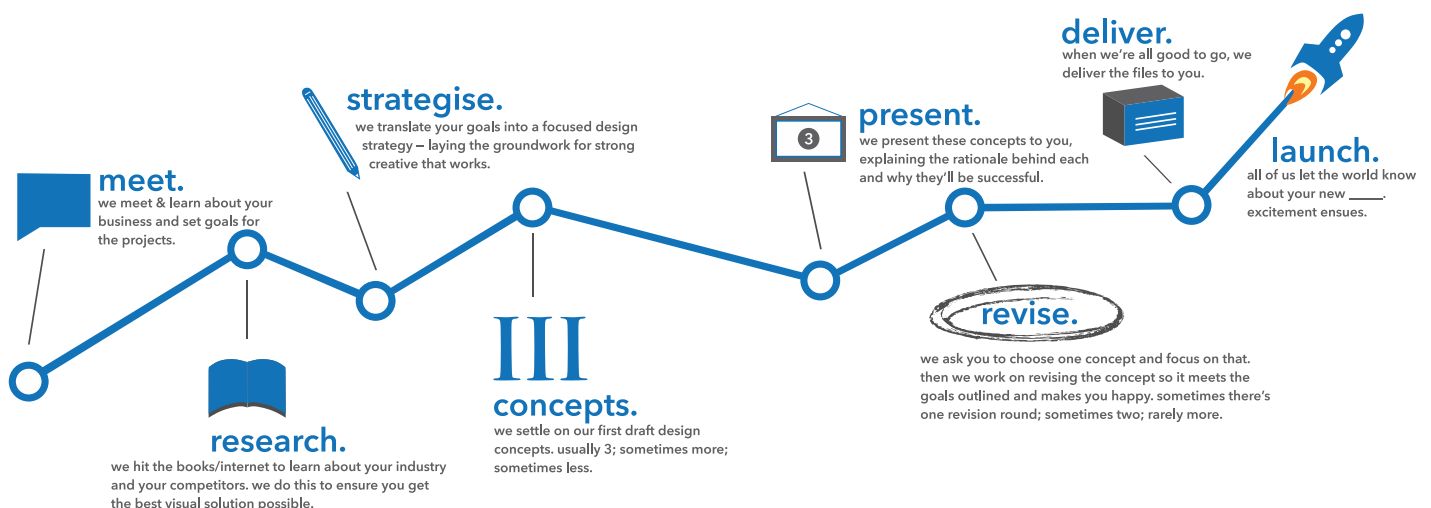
meet.
we meet & learn about your business and set goals for the projects.

research.
we hit the books/internet to learn about your industry and your competitors. we do this to ensure you get the best visual solution possible.

strategise.
we translate your goals into a focused design strategy – laying the groundwork for strong creative that works.

III
concepts.
we settle on our first draft design concepts. usually 3; sometimes more; sometimes less.

3
present.
we present these concepts to you, explaining the rationale behind each and why they'll be successful.

revise.
we ask you to choose one concept and focus on that. then we work on revising the concept so it meets the goals outlined and makes you happy. sometimes there's one revision round; sometimes two; rarely more.

deliver.
when we're all good to go, we deliver the files to you.

launch.
all of us let the world know about your new _____. excitement ensues.